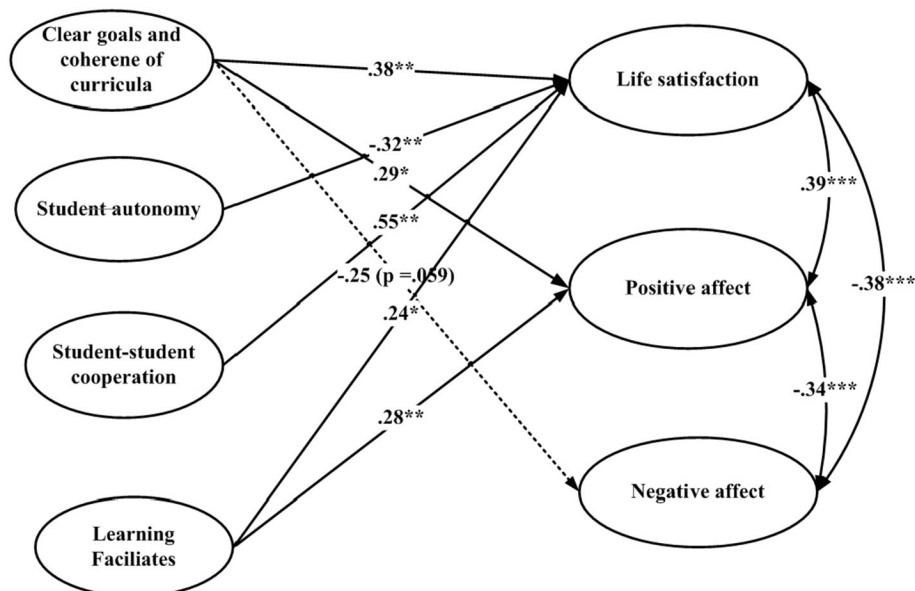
Clear goals and coherene of curricula

Student autonomy

Student-student cooperation

Learning Faciliates

.38**

-.32**

.29*

.55**

-.25 (p =.059)

.24*

.28**

Life satisfaction

Positive affect

Negative affect

.39***

-.38***

-.34***